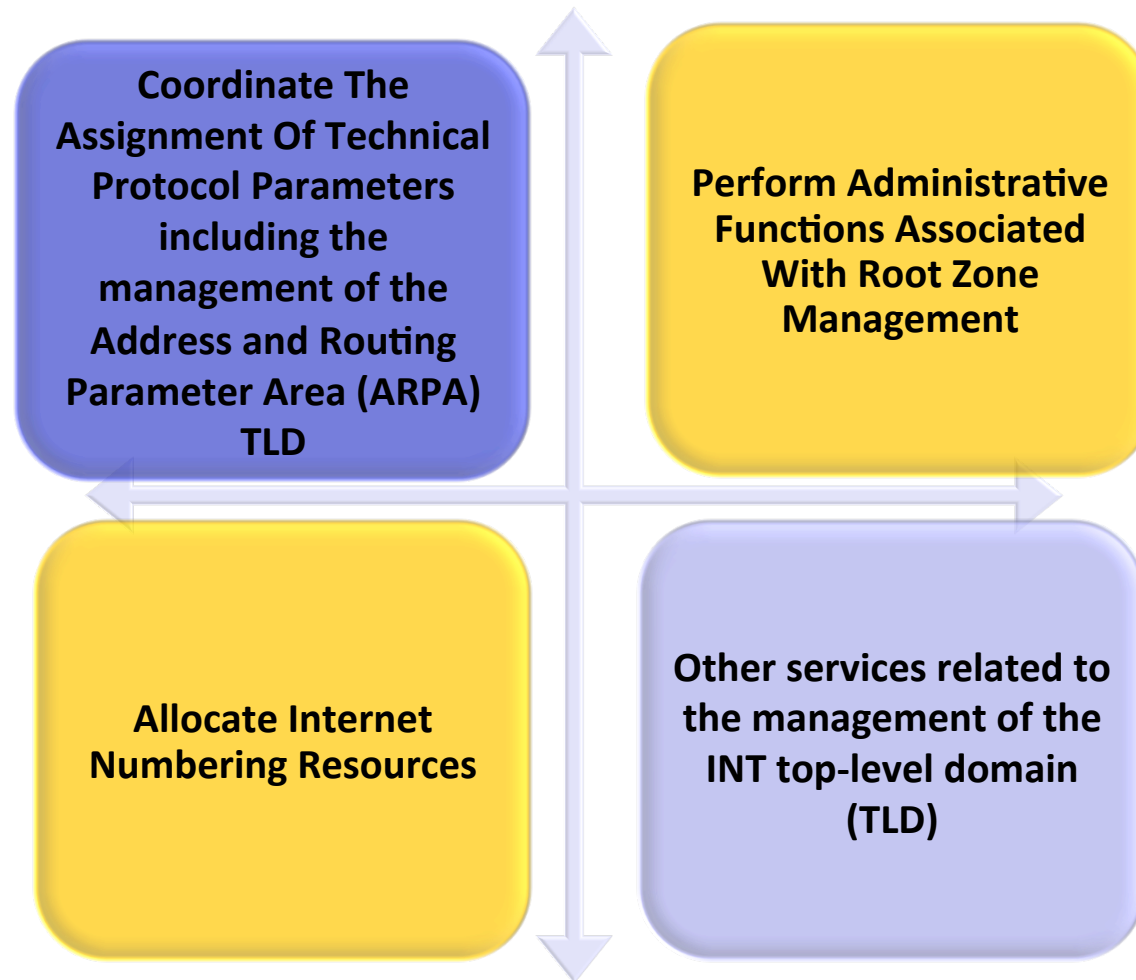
Coordinate The Assignment Of Technical Protocol Parameters including the management of the Address and Routing Parameter Area (ARPA) TLD

Perform Administrative Functions Associated With Root Zone Management

Allocate Internet Numbering Resources

Other services related to the management of the INT top-level domain (TLD)